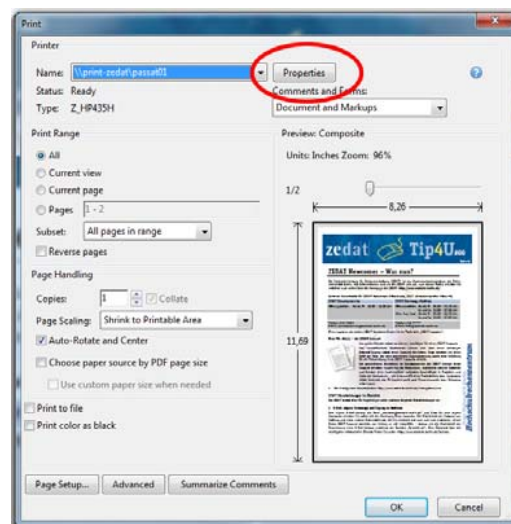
Print

Printer

Name: \\print-zedat\passat01

Properties

Status: Ready

Type: Z_HP435H

Comments and Forms:

Document and Markups

Print Range

All

Current view

Current page

Pages 1 - 2

Subset: All pages in range

Reverse pages

Page Handling

Copies: 1

Collate

Page Scaling: Shrink to Printable Area

Auto-Rotate and Center

Choose paper source by PDF page size

Use custom paper size when needed

Print to file

Print color as black

Preview: Composite

Units: Inches Zoom: 96%

1/2

8,26

11,69

zedat Tip4U

ZEDAT Neuerungen – Was nun?

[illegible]

Page Setup...

Advanced

Summarize Comments

OK

Cancel